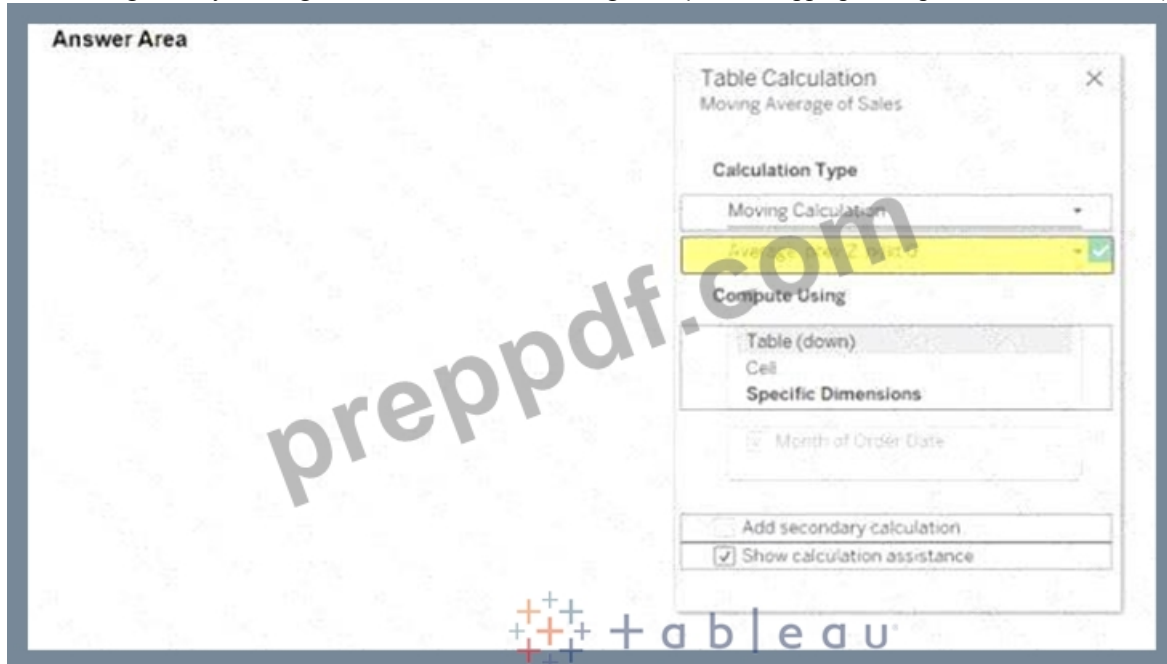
Answer Area

Table Calculation
Moving Average of Sales

Calculation Type

Moving Calculation

Average, prior 2, next 0

Compute Using

Table (down)
Cell
Specific Dimensions

Month of Order Date

Add secondary calculation

Show calculation assistance

preppdf.com

tableau